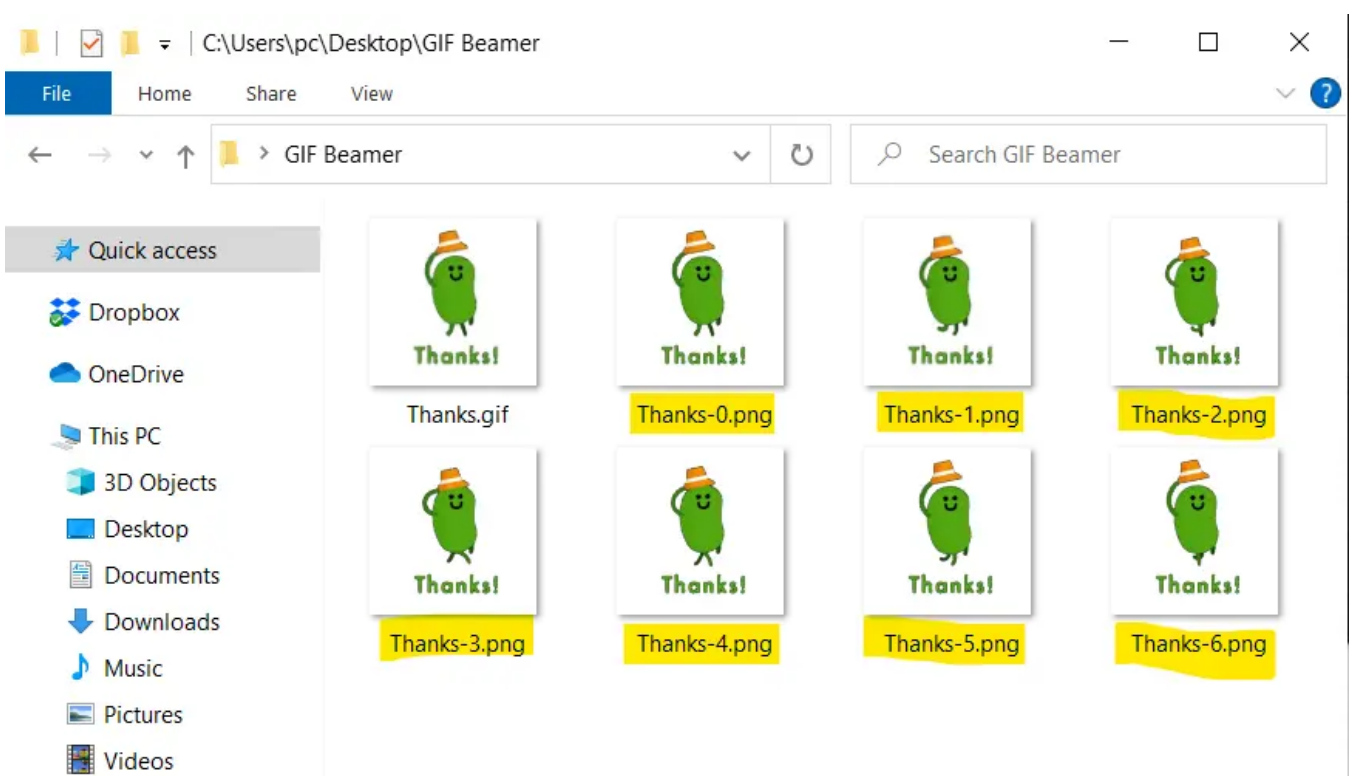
C:\Users\pc\Desktop\GIF Beamer

File Home Share View

GIF Beamer

Search GIF Beamer

Quick access
Dropbox
OneDrive
This PC
3D Objects
Desktop
Documents
Downloads
Music
Pictures
Videos

Thanks!
Thanks.gif

Thanks!
Thanks-0.png

Thanks!
Thanks-1.png

Thanks!
Thanks-2.png

Thanks!
Thanks-3.png

Thanks!
Thanks-4.png

Thanks!
Thanks-5.png

Thanks!
Thanks-6.png